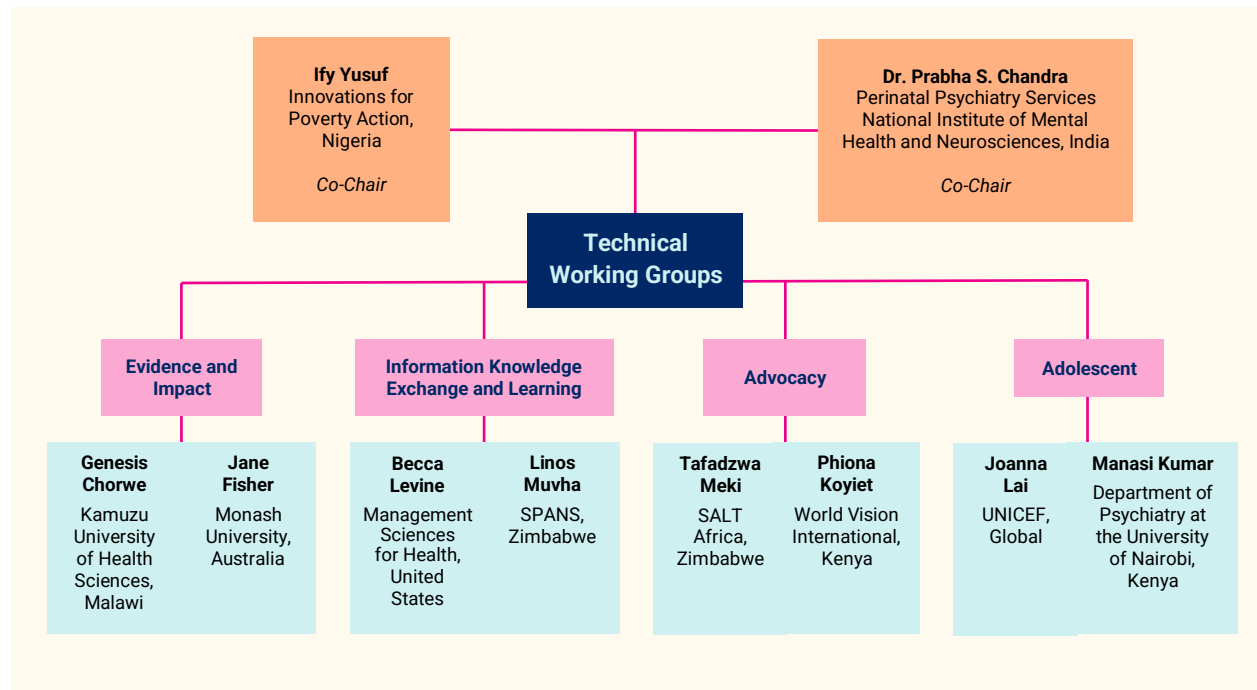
**Ify Yusuf**
Innovations for Poverty Action, Nigeria

*Co-Chair*

**Dr. Prabha S. Chandra**
Perinatal Psychiatry Services
National Institute of Mental Health and Neurosciences, India

*Co-Chair*

**Technical Working Groups**

**Evidence and Impact**

**Genesis Chorwe**
Kamuzu University of Health Sciences, Malawi

**Jane Fisher**
Monash University, Australia

**Information Knowledge Exchange and Learning**

**Becca Levine**
Management Sciences for Health, United States

**Linos Muvha**
SPANS, Zimbabwe

**Advocacy**

**Tafadzwa Meki**
SALT Africa, Zimbabwe

**Phiona Koyiet**
World Vision International, Kenya

**Adolescent**

**Joanna Lai**
UNICEF, Global

**Manasi Kumar**
Department of Psychiatry at the University of Nairobi, Kenya